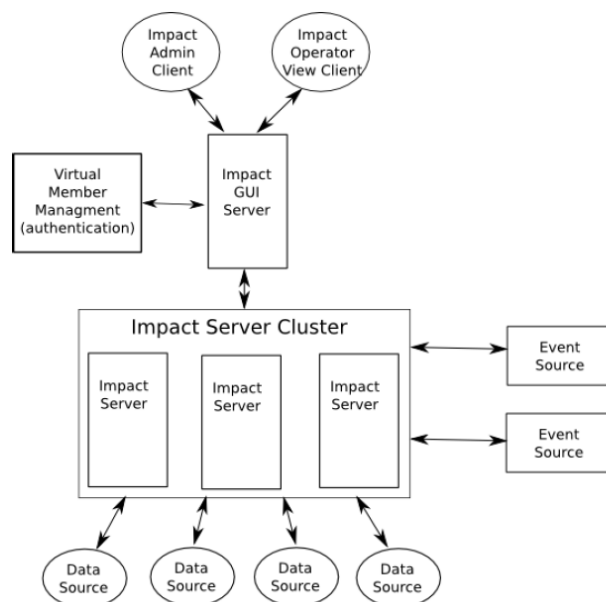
Impact Admin Client

Impact Operator View Client

Virtual Member Managment (authentication)

Impact GUI Server

Impact Server Cluster

Impact Server

Impact Server

Impact Server

Event Source

Event Source

Data Source

Data Source

Data Source

Data Source